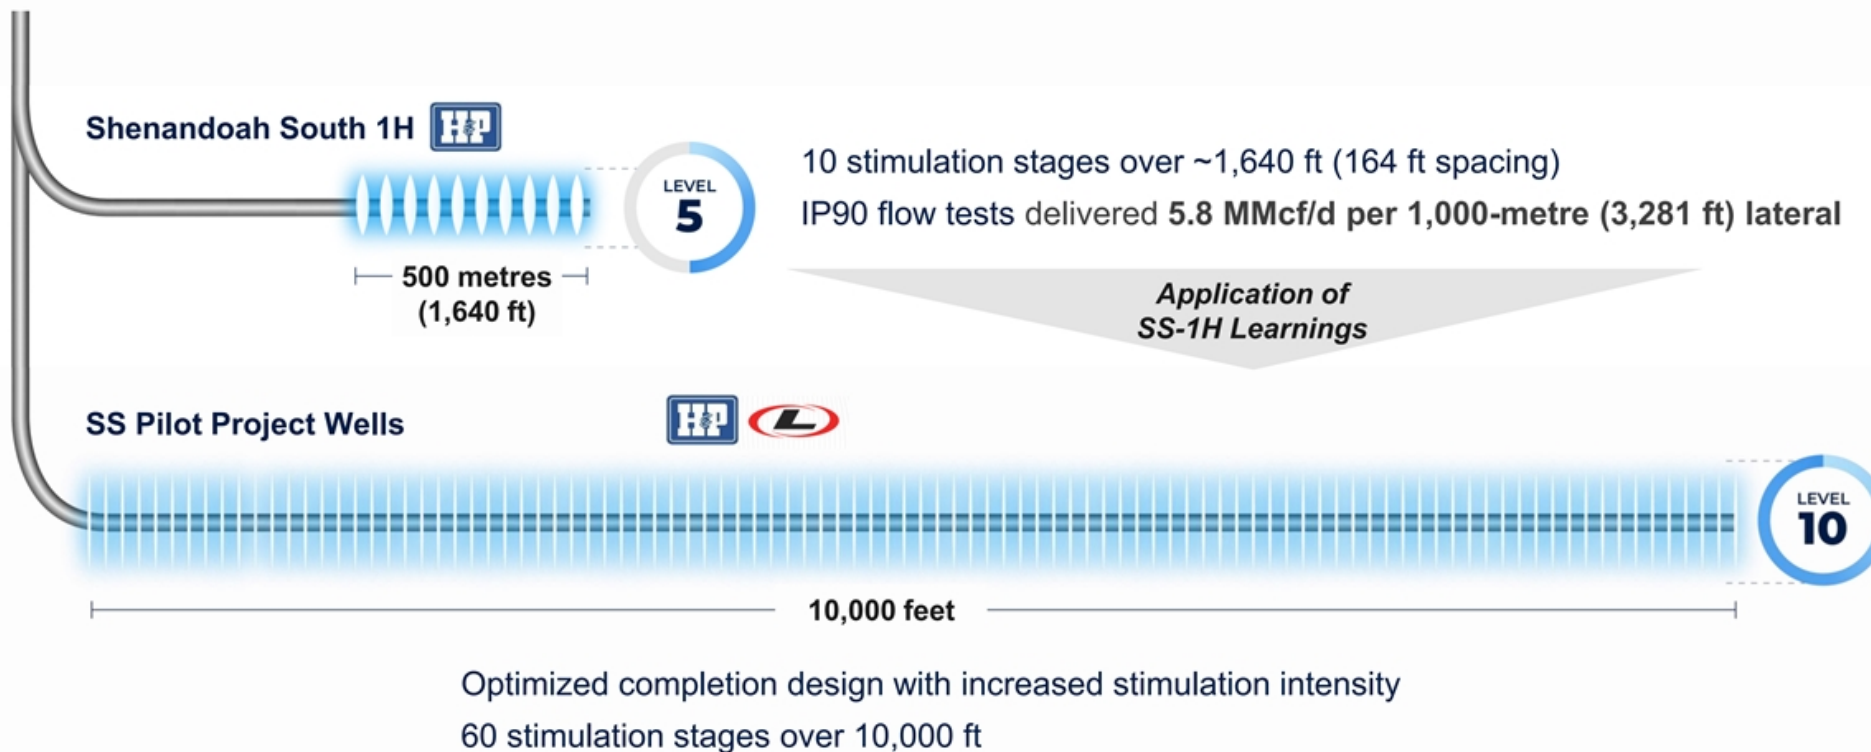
Shenandoah South 1H

LEVEL 5

10 stimulation stages over ~1,640 ft (164 ft spacing)

IP90 flow tests delivered 5.8 MMcf/d per 1,000-metre (3,281 ft) lateral

500 metres (1,640 ft)

Application of SS-1H Learnings

SS Pilot Project Wells

LEVEL 10

10,000 feet

Optimized completion design with increased stimulation intensity

60 stimulation stages over 10,000 ft